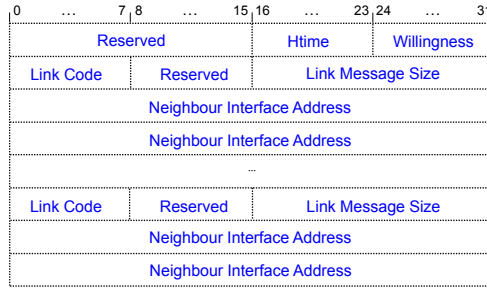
0 ... 7 8 ... 15 16 ... 23 24 ... 31

| Reserved | | Htime | Willingness |
|---|---|---|---|
| Link Code | Reserved | Link Message Size | |
| Neighbour Interface Address | | | |
| Neighbour Interface Address | | | |
| ... | | | |
| Link Code | Reserved | Link Message Size | |
| Neighbour Interface Address | | | |
| Neighbour Interface Address | | | |